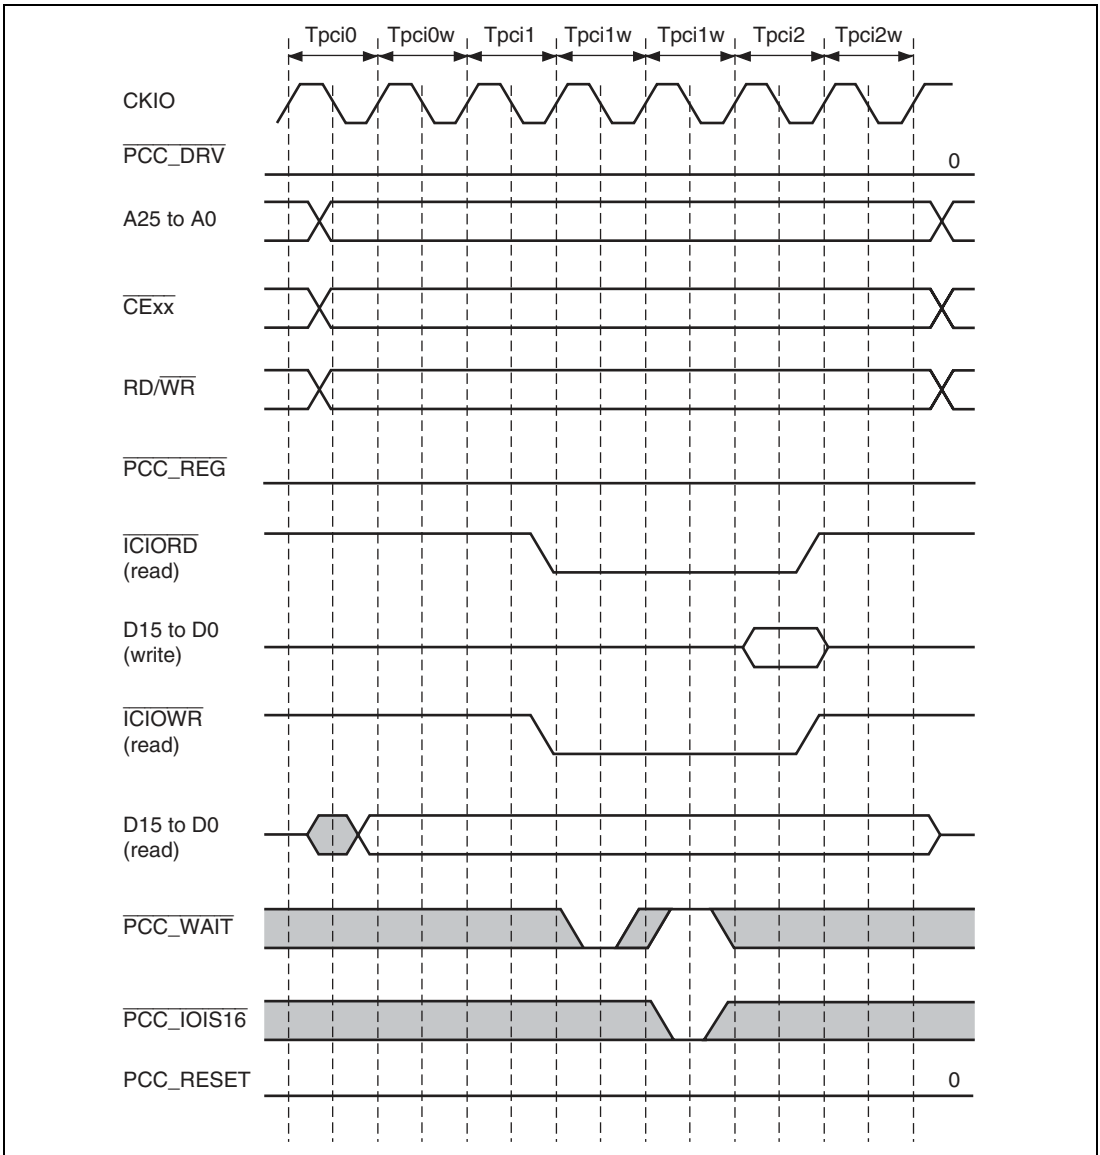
Tpci0 Tpci0w Tpci1 Tpci1w Tpci1w Tpci2 Tpci2w

CKIO

$\overline{\text{PCC\_DRV}}$

0

A25 to A0

$\overline{\text{CExx}}$

RD/$\overline{\text{WR}}$

$\overline{\text{PCC\_REG}}$

$\overline{\text{ICIORD}}$ (read)

D15 to D0 (write)

$\overline{\text{ICIOWR}}$ (read)

D15 to D0 (read)

$\overline{\text{PCC\_WAIT}}$

$\overline{\text{PCC\_IOIS16}}$

PCC_RESET

0